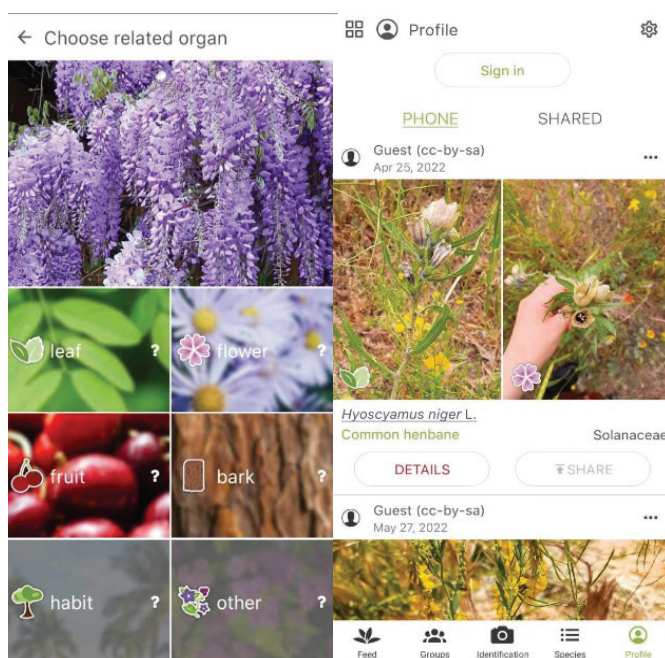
← Choose related organ

leaf ?

flower ?

fruit ?

bark ?

habit ?

other ?

Profile

Sign in

PHONE

SHARED

Guest (cc-by-sa)
Apr 25, 2022

...

*Hyoscyamus niger* L.
Common henbane
Solanaceae

DETAILS

SHARE

Guest (cc-by-sa)
May 27, 2022

...

Feed
Groups
Identification
Species
Profile